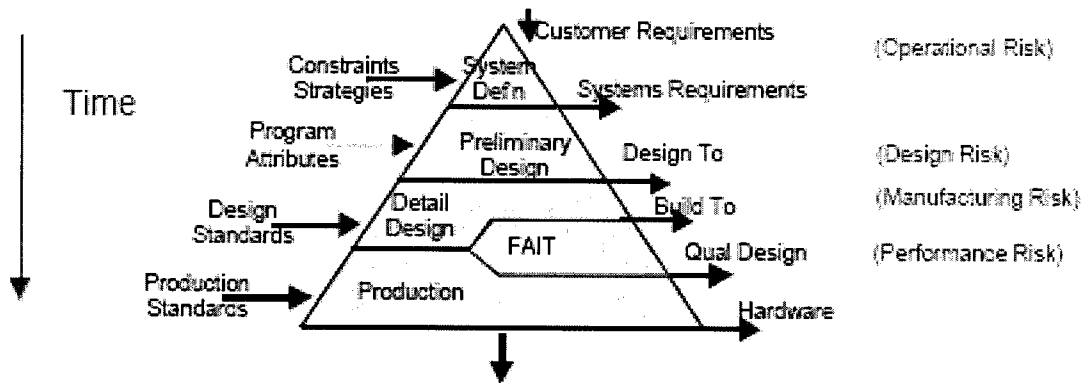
Customer Requirements

(Operational Risk)

Time

Constraints Strategies

System Defn

Systems Requirements

Program Attributes

Preliminary Design

Design To

(Design Risk)

(Manufacturing Risk)

Design Standards

Detail Design

Build To

FAIT

Qual Design

(Performance Risk)

Production Standards

Production

Hardware